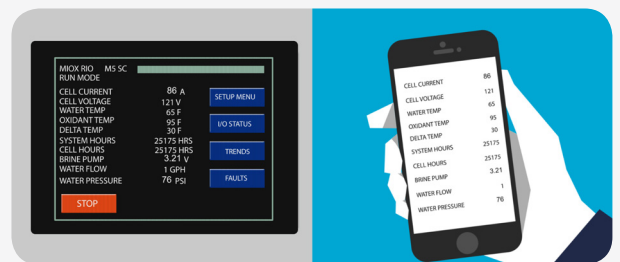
MIOX RIO M5 SC
RUN MODE

| | |
|---|---|
| CELL CURRENT | 86 A |
| CELL VOLTAGE | 121 V |
| WATER TEMP | 65 F |
| OXIDANT TEMP | 95 F |
| DELTA TEMP | 30 F |
| SYSTEM HOURS | 25175 HRS |
| CELL HOURS | 25175 HRS |
| BRINE PUMP | 3.21 V |
| WATER FLOW | 1 GPH |
| WATER PRESSURE | 76 PSI |

SETUP MENU
I/O STATUS
TRENDS
FAULTS

STOP

| | |
|---|---|
| CELL CURRENT | 86 |
| CELL VOLTAGE | 121 |
| WATER TEMP | 65 |
| OXIDANT TEMP | 95 |
| DELTA TEMP | 30 |
| SYSTEM HOURS | 25175 |
| CELL HOURS | 25175 |
| BRINE PUMP | 3.21 |
| WATER FLOW | 1 |
| WATER PRESSURE | 76 |